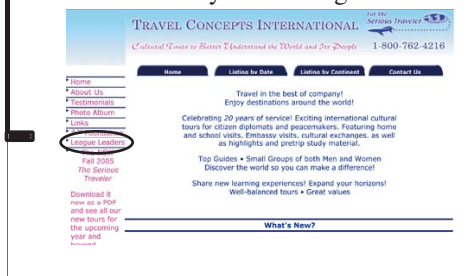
Travel Concepts International

for the Serious Traveler

Cultural Tours to Better Understand the World and Its People

1-800-762-4216

Home | Listing by Date | Listing by Continent | Contact Us

Home
About Us
Testimonials
Photo Album
Links
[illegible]
League Leaders

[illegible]
Fall 2005
The Serious Traveler

Download it now as a PDF and see all our new tours for the upcoming year and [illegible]

Travel in the best of company!
Enjoy destinations around the world!

Celebrating 20 years of service! Exciting international cultural tours for citizen diplomats and peacemakers. Featuring home and school visits. Embassy visits, cultural exchanges, as well as highlights and pretrip study material.

Top Guides • Small Groups of both Men and Women
Discover the world so you can make a difference!

Share new learning experiences! Expand your horizons!
Well-balanced tours • Great values

What's New?